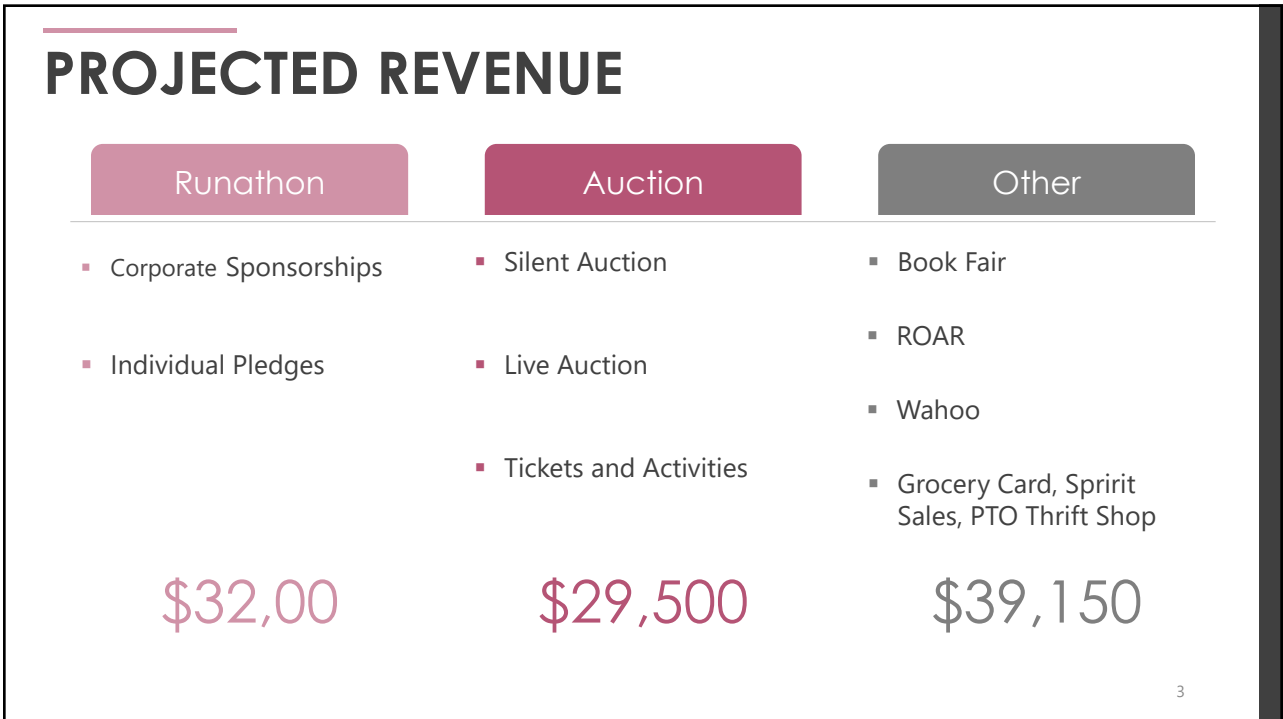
PROJECTED REVENUE

Runathon

Auction

Other

- Corporate Sponsorships
- Individual Pledges

$32,00

- Silent Auction
- Live Auction
- Tickets and Activities

$29,500

- Book Fair
- ROAR
- Wahoo
- Grocery Card, Spririt Sales, PTO Thrift Shop

$39,150

3